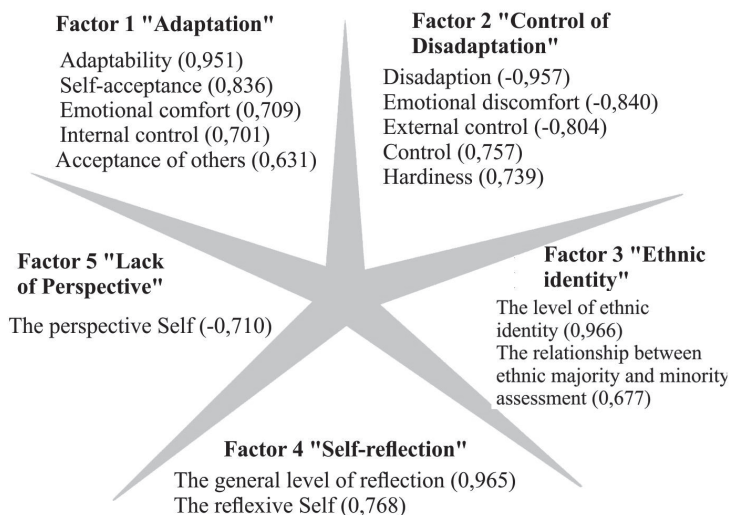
Factor 1 "Adaptation"
Adaptability (0,951)
Self-acceptance (0,836)
Emotional comfort (0,709)
Internal control (0,701)
Acceptance of others (0,631)

Factor 2 "Control of Disadaptation"
Disadaption (-0,957)
Emotional discomfort (-0,840)
External control (-0,804)
Control (0,757)
Hardiness (0,739)

Factor 5 "Lack of Perspective"
The perspective Self (-0,710)

Factor 3 "Ethnic identity"
The level of ethnic identity (0,966)
The relationship between ethnic majority and minority assessment (0,677)

Factor 4 "Self-reflection"
The general level of reflection (0,965)
The reflexive Self (0,768)